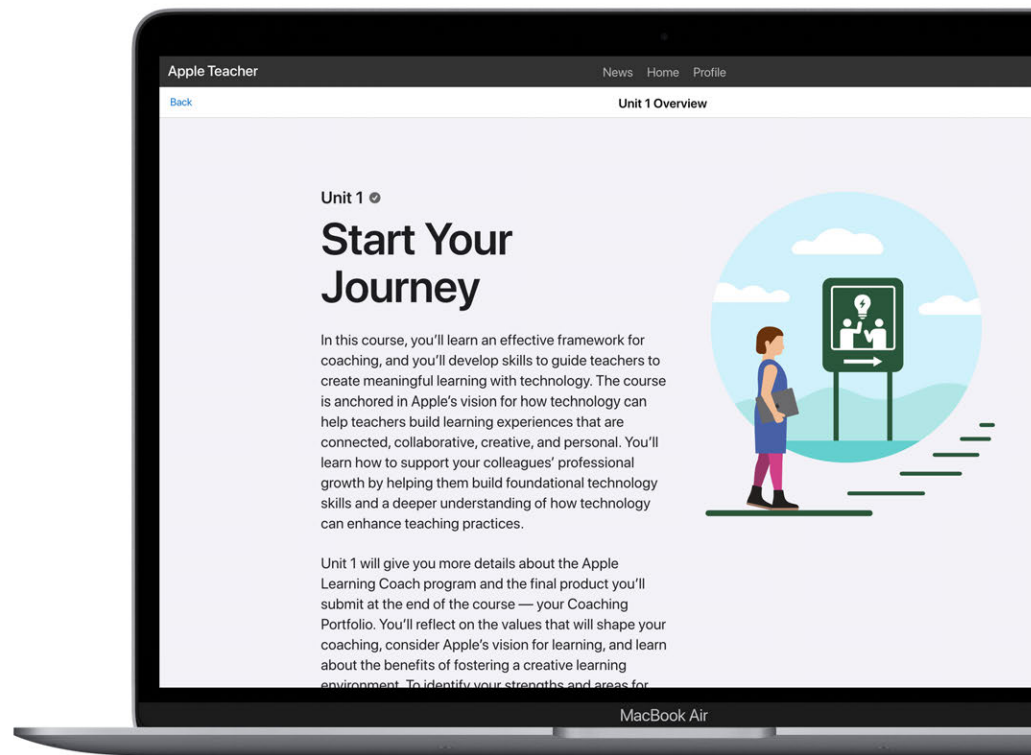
Apple Teacher

News Home Profile

Back

Unit 1 Overview

Unit 1

Start Your Journey

In this course, you'll learn an effective framework for coaching, and you'll develop skills to guide teachers to create meaningful learning with technology. The course is anchored in Apple's vision for how technology can help teachers build learning experiences that are connected, collaborative, creative, and personal. You'll learn how to support your colleagues' professional growth by helping them build foundational technology skills and a deeper understanding of how technology can enhance teaching practices.

Unit 1 will give you more details about the Apple Learning Coach program and the final product you'll submit at the end of the course — your Coaching Portfolio. You'll reflect on the values that will shape your coaching, consider Apple's vision for learning, and learn about the benefits of fostering a creative learning environment. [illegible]

MacBook Air